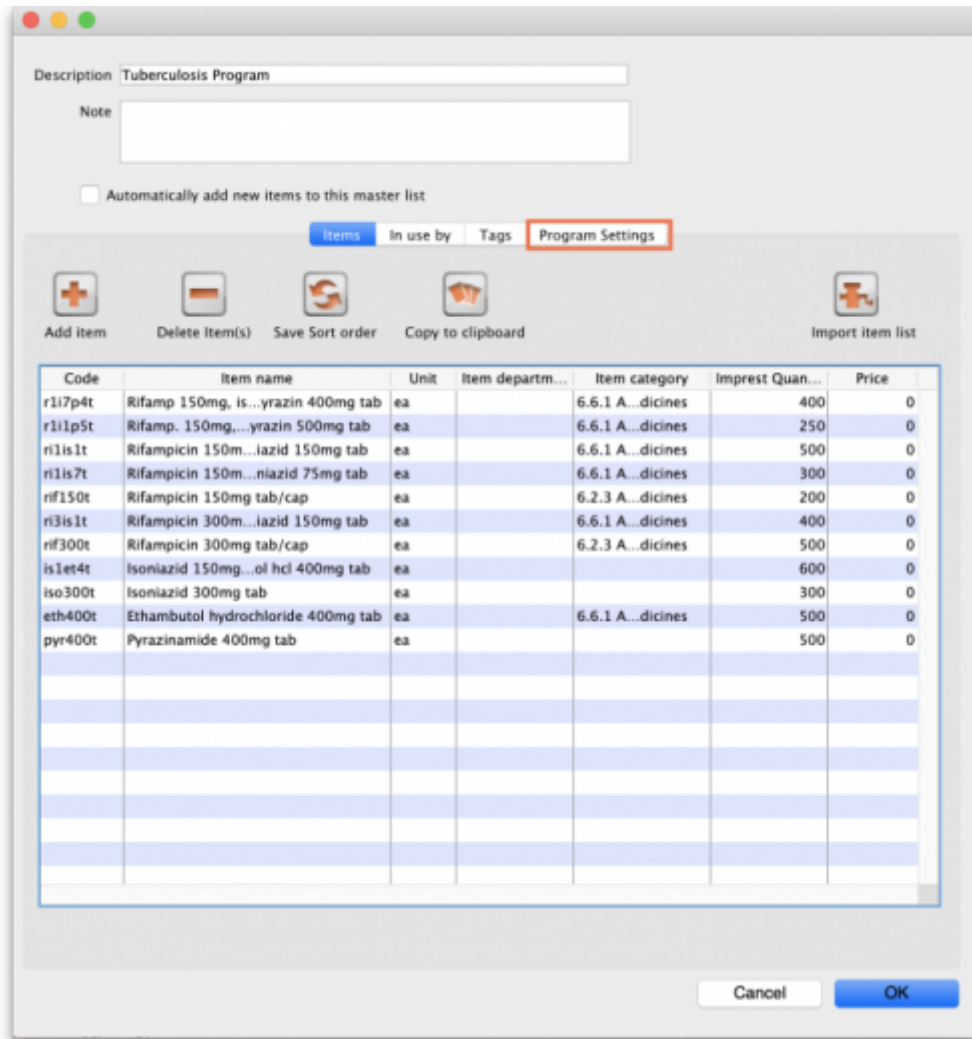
Description Tuberculosis Program

Note

Automatically add new items to this master list

Items In use by Tags Program Settings

Add item Delete Item(s) Save Sort order Copy to clipboard Import item list

| Code | Item name | Unit | Item departm... | Item category | Imprest Quan... | Price |
|---|---|---|---|---|---|---|
| r1i7p4t | Rifamp 150mg, is...yrazin 400mg tab | ea | | 6.6.1 A...dicines | 400 | 0 |
| r1i1p5t | Rifamp. 150mg,...yrazin 500mg tab | ea | | 6.6.1 A...dicines | 250 | 0 |
| ri1is1t | Rifampicin 150m...iazid 150mg tab | ea | | 6.6.1 A...dicines | 500 | 0 |
| ri1is7t | Rifampicin 150m...niazid 75mg tab | ea | | 6.6.1 A...dicines | 300 | 0 |
| rif150t | Rifampicin 150mg tab/cap | ea | | 6.2.3 A...dicines | 200 | 0 |
| ri3is1t | Rifampicin 300m...iazid 150mg tab | ea | | 6.6.1 A...dicines | 400 | 0 |
| rif300t | Rifampicin 300mg tab/cap | ea | | 6.2.3 A...dicines | 500 | 0 |
| is1et4t | Isoniazid 150mg...ol hcl 400mg tab | ea | | | 600 | 0 |
| iso300t | Isoniazid 300mg tab | ea | | | 300 | 0 |
| eth400t | Ethambutol hydrochloride 400mg tab | ea | | 6.6.1 A...dicines | 500 | 0 |
| pyr400t | Pyrazinamide 400mg tab | ea | | | 500 | 0 |

Cancel OK